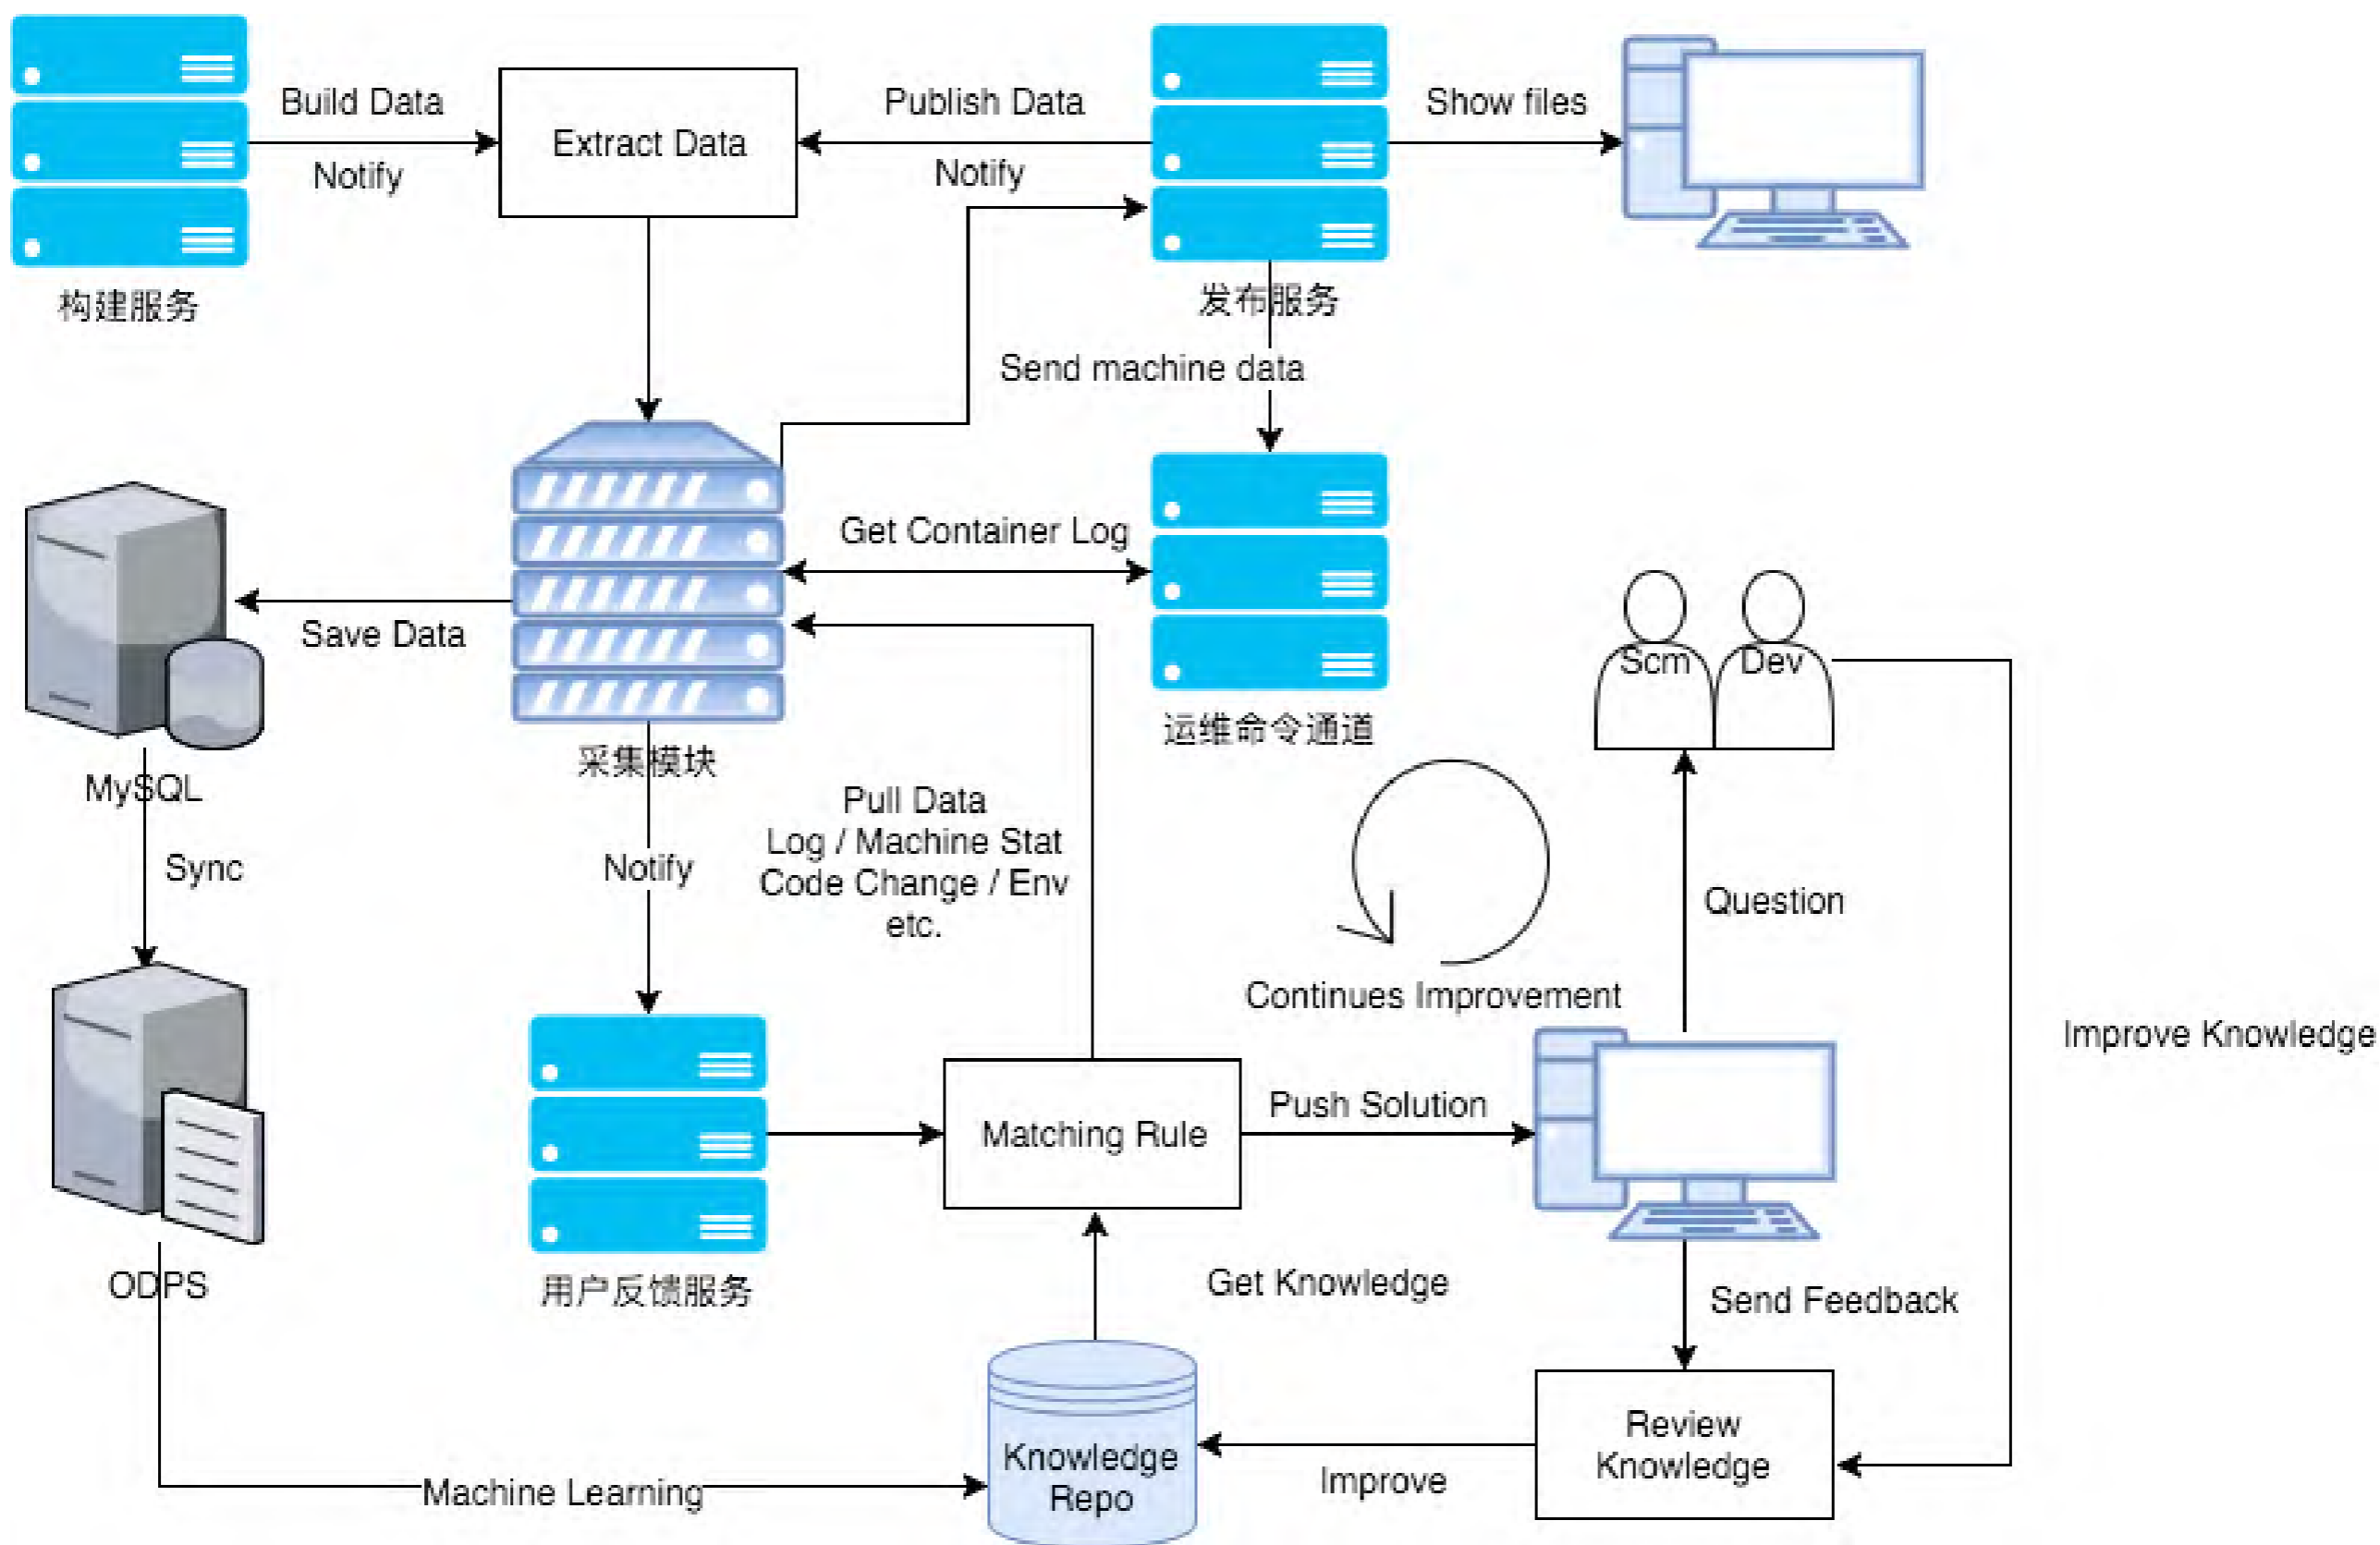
Build Data
Notify
Extract Data
Publish Data
Notify
Show files
构建服务
发布服务
Send machine data
Get Container Log
Save Data
运维命令通道
Scm
Dev
采集模块
MySQL
Pull Data
Log / Machine Stat
Code Change / Env
etc.
Notify
Sync
Question
Continues Improvement
Improve Knowledge
Matching Rule
Push Solution
ODPS
用户反馈服务
Get Knowledge
Send Feedback
Review Knowledge
Knowledge Repo
Improve
Machine Learning